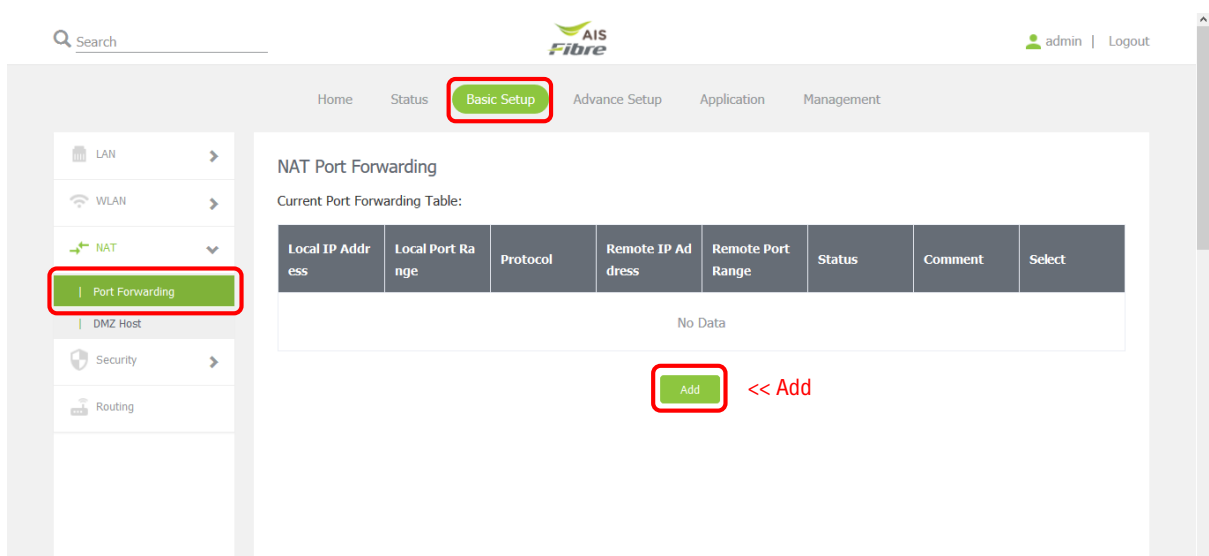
Search

AIS Fibre

admin | Logout

Home Status Basic Setup Advance Setup Application Management

LAN
WLAN
NAT
| Port Forwarding
| DMZ Host
Security
Routing

NAT Port Forwarding

Current Port Forwarding Table:

| Local IP Address | Local Port Range | Protocol | Remote IP Address | Remote Port Range | Status | Comment | Select |
|---|---|---|---|---|---|---|---|
| No Data | | | | | | | |

Add << Add